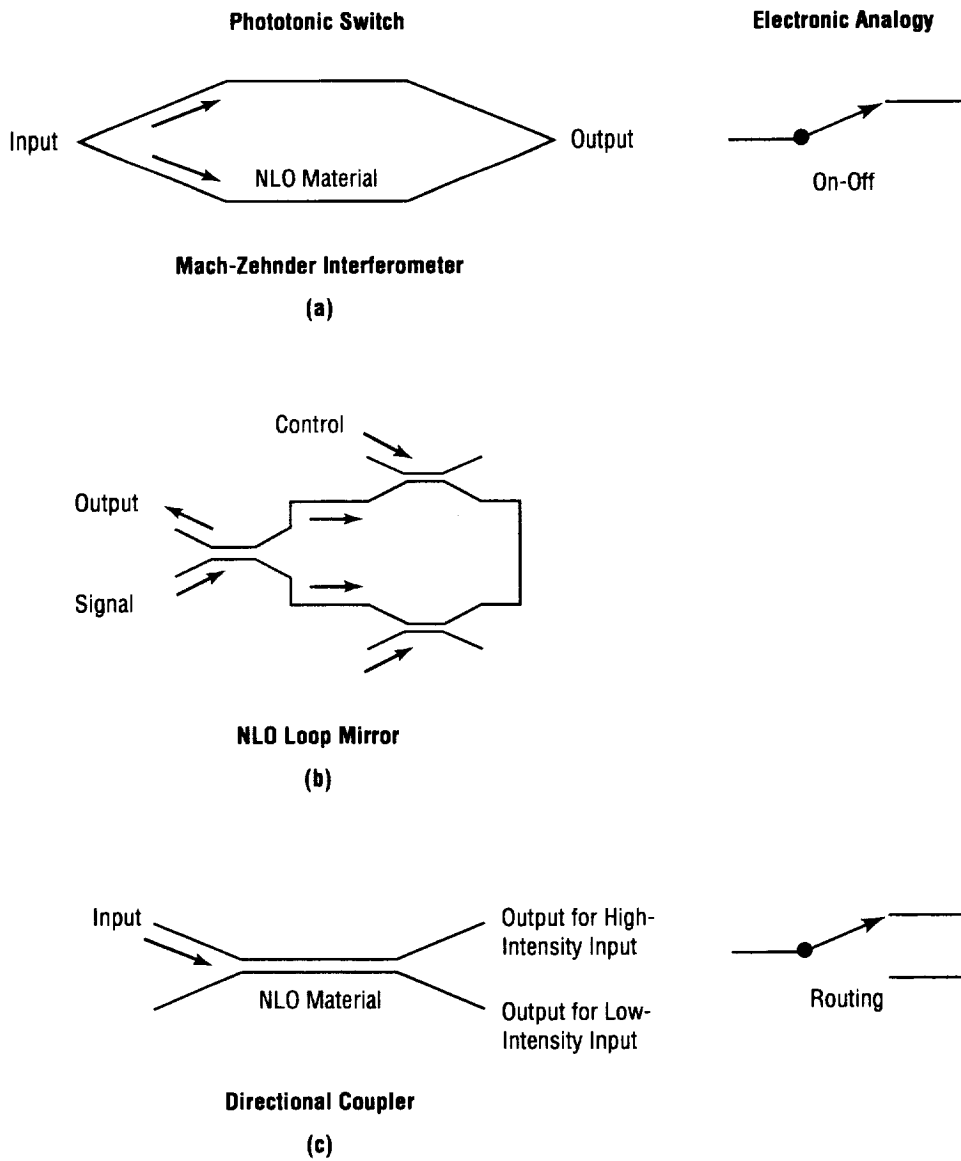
Phototonic Switch

Electronic Analogy

Input

NLO Material

Output

On-Off

Mach-Zehnder Interferometer

(a)

Control

Output

Signal

NLO Loop Mirror

(b)

Input

NLO Material

Output for High-Intensity Input

Output for Low-Intensity Input

Routing

Directional Coupler

(c)